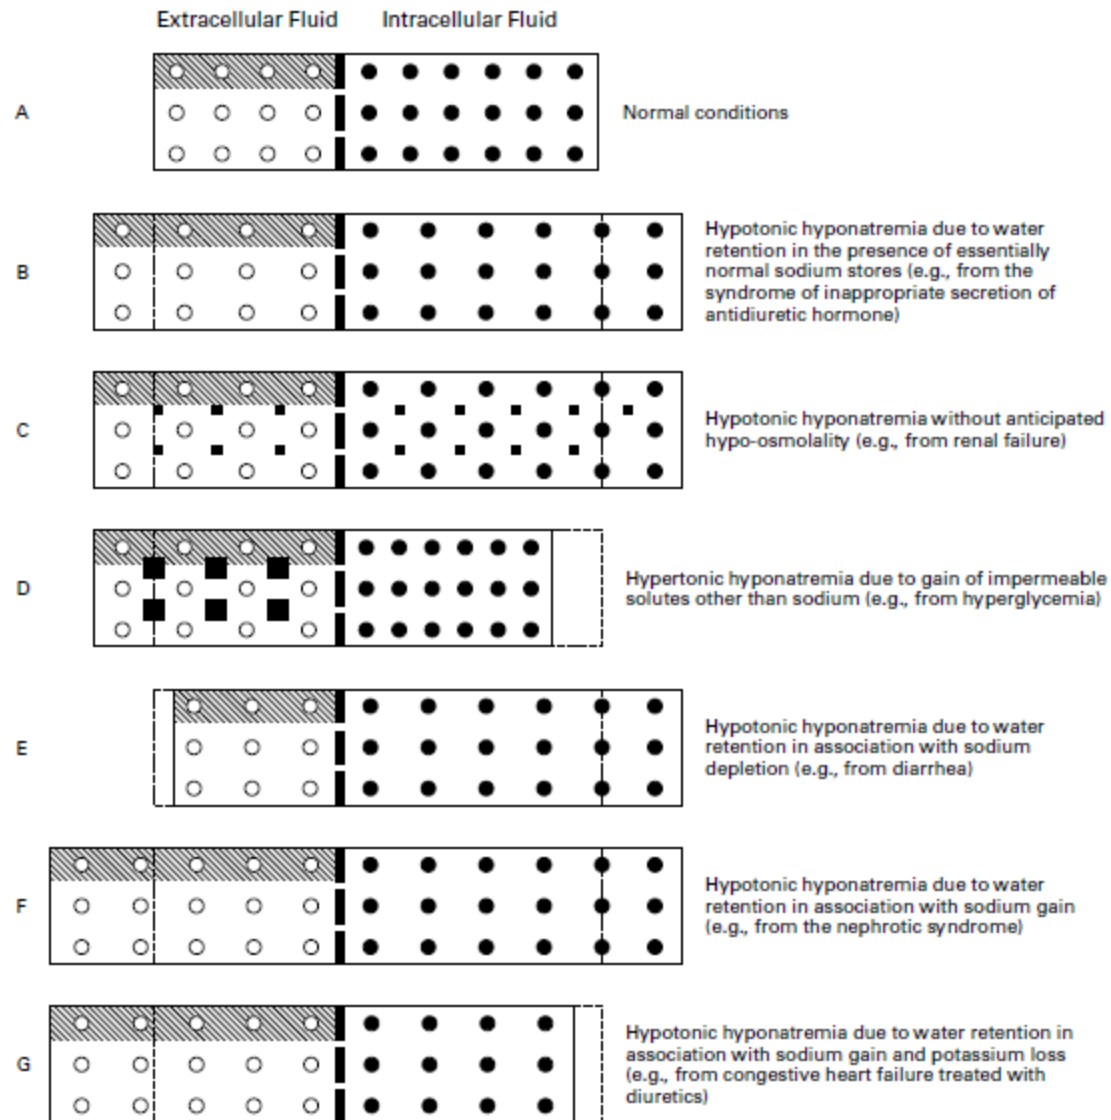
Extracellular Fluid Intracellular Fluid

A

Normal conditions

B

Hypotonic hyponatremia due to water retention in the presence of essentially normal sodium stores (e.g., from the syndrome of inappropriate secretion of antidiuretic hormone)

C

Hypotonic hyponatremia without anticipated hypo-osmolality (e.g., from renal failure)

D

Hypertonic hyponatremia due to gain of impermeable solutes other than sodium (e.g., from hyperglycemia)

E

Hypotonic hyponatremia due to water retention in association with sodium depletion (e.g., from diarrhea)

F

Hypotonic hyponatremia due to water retention in association with sodium gain (e.g., from the nephrotic syndrome)

G

Hypotonic hyponatremia due to water retention in association with sodium gain and potassium loss (e.g., from congestive heart failure treated with diuretics)